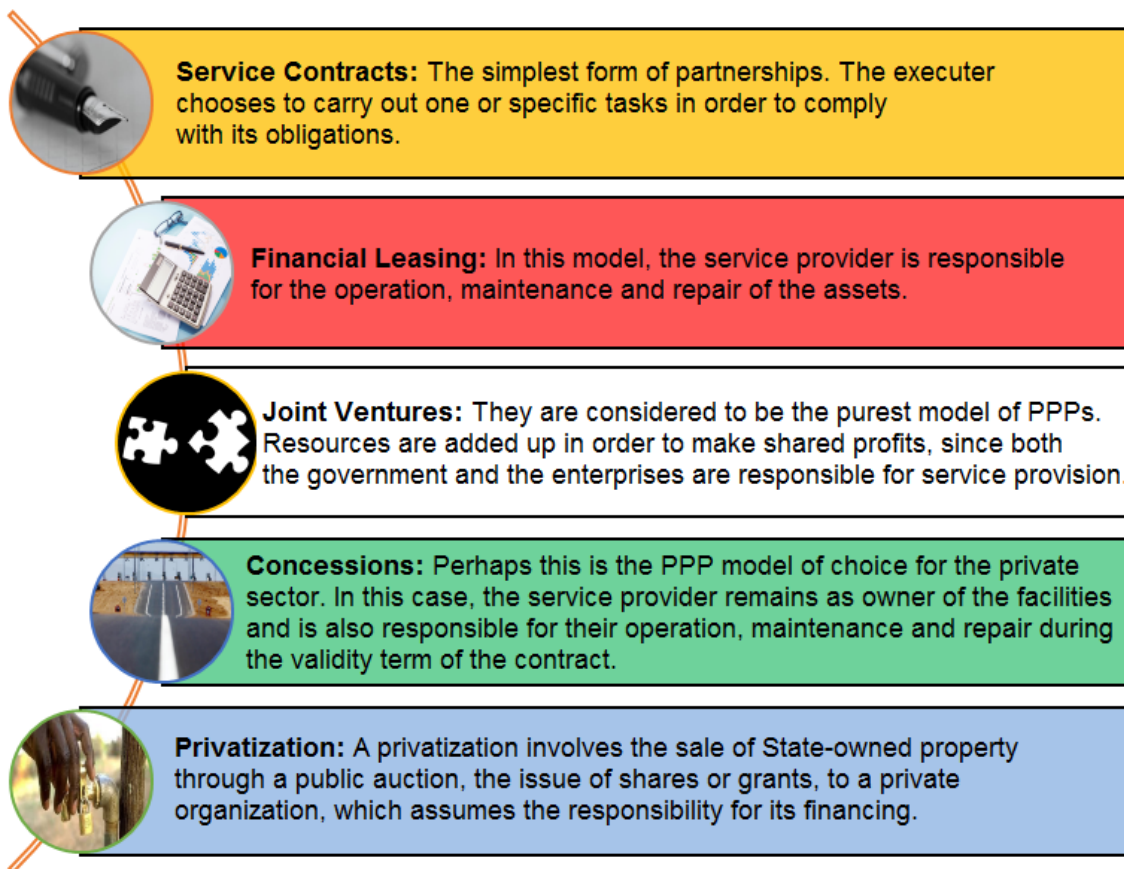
**Service Contracts:** The simplest form of partnerships. The executer chooses to carry out one or specific tasks in order to comply with its obligations.

**Financial Leasing:** In this model, the service provider is responsible for the operation, maintenance and repair of the assets.

**Joint Ventures:** They are considered to be the purest model of PPPs. Resources are added up in order to make shared profits, since both the government and the enterprises are responsible for service provision.

**Concessions:** Perhaps this is the PPP model of choice for the private sector. In this case, the service provider remains as owner of the facilities and is also responsible for their operation, maintenance and repair during the validity term of the contract.

**Privatization:** A privatization involves the sale of State-owned property through a public auction, the issue of shares or grants, to a private organization, which assumes the responsibility for its financing.